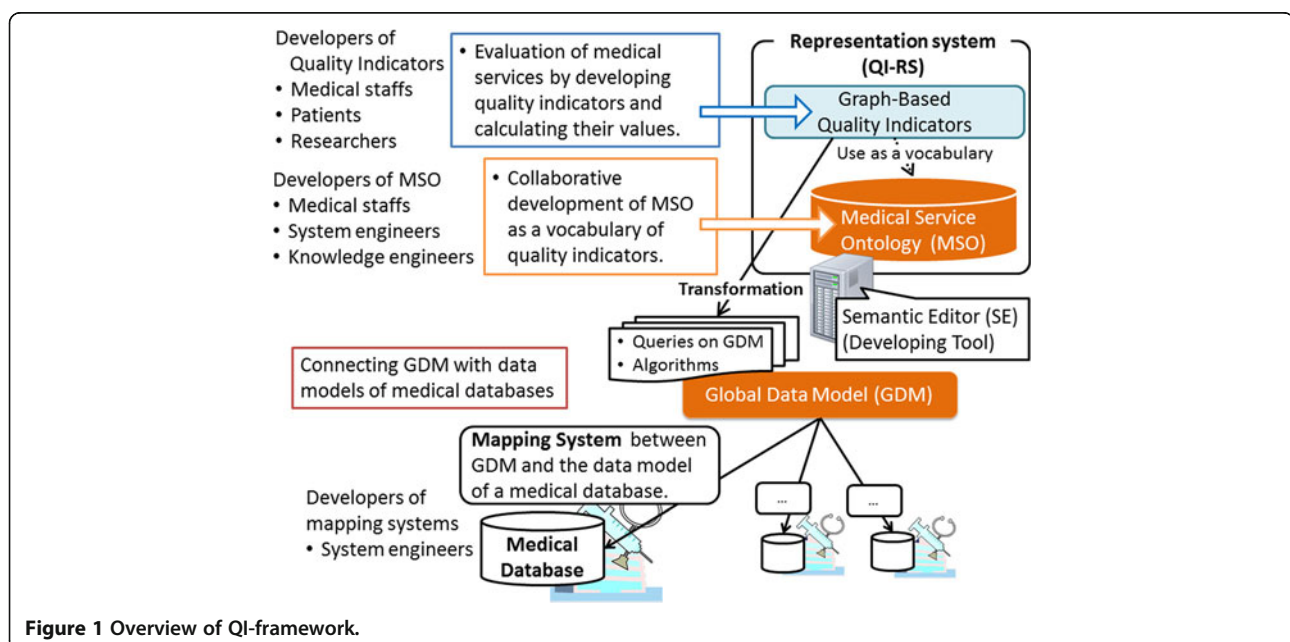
Developers of Quality Indicators
• Medical staffs
• Patients
• Researchers

• Evaluation of medical services by developing quality indicators and calculating their values.

Representation system (QI-RS)

Graph-Based Quality Indicators

Use as a vocabulary

Developers of MSO
• Medical staffs
• System engineers
• Knowledge engineers

• Collaborative development of MSO as a vocabulary of quality indicators.

Medical Service Ontology (MSO)

Transformation

Semantic Editor (SE) (Developing Tool)

• Queries on GDM
• Algorithms

Connecting GDM with data models of medical databases

Global Data Model (GDM)

Mapping System between GDM and the data model of a medical database.

...

...

Developers of mapping systems
• System engineers

Medical Database

Figure 1 Overview of QI-framework.